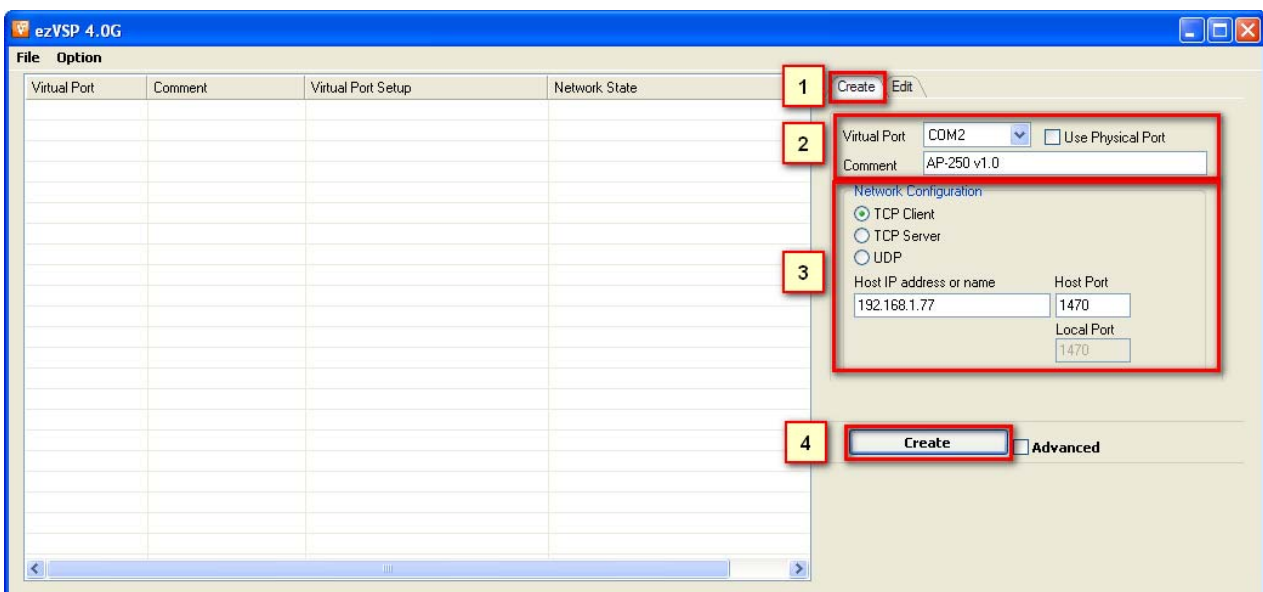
ezVSP 4.0G

File Option

| Virtual Port | Comment | Virtual Port Setup | Network State |
|---|---|---|---|

1 Create Edit

2 Virtual Port COM2 Use Physical Port
Comment AP-250 v1.0

Network Configuration
TCP Client
TCP Server
UDP
3
Host IP address or name 192.168.1.77
Host Port 1470
Local Port 1470

4 Create Advanced